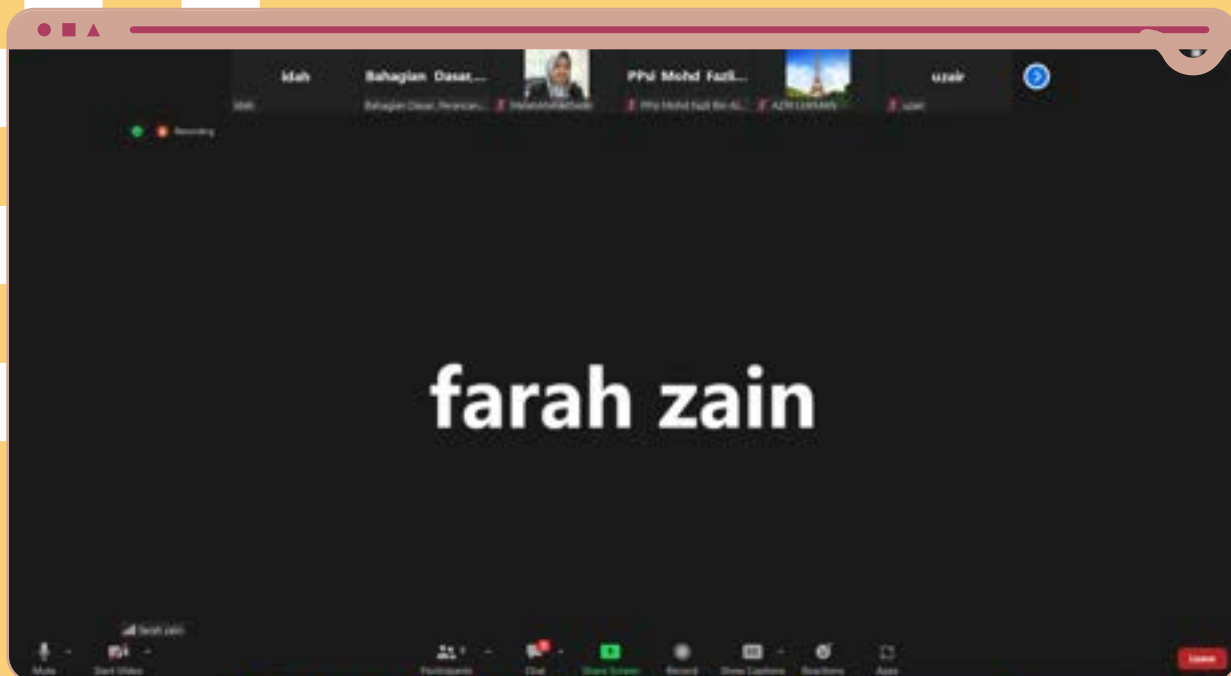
idah
Bahagian Dasar,...
PPsi Mohd Fazli...
uzair

idah
Bahagian Dasar, Perancan...
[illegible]
PPsi Mohd Fazli Bin Al...
AZRI LUKMAN
uzair

Recording

farah zain

farah zain

Mute
Start Video
Participants
Chat
Share Screen
Record
Show Captions
Reactions
Apps
Leave